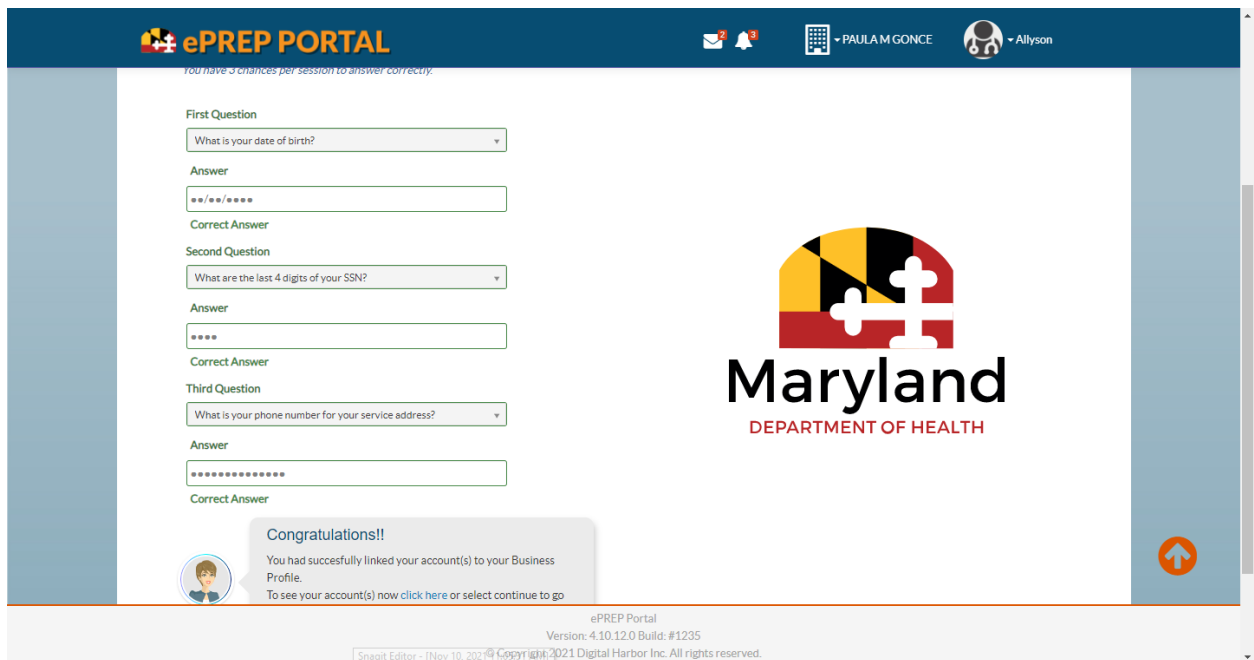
ePREP PORTAL

2 3

PAULA M GONCE

Allyson

You have 3 chances per session to answer correctly.

First Question

What is your date of birth?

Answer

••/••/••••

Correct Answer

Second Question

What are the last 4 digits of your SSN?

Answer

••••

Correct Answer

Third Question

What is your phone number for your service address?

Answer

••••••••••••••

Correct Answer

Maryland

DEPARTMENT OF HEALTH

Congratulations!!

You had succesfully linked your account(s) to your Business Profile.

To see your account(s) now click here or select continue to go

ePREP Portal

Version: 4.10.12.0 Build: #1235

Snagit Editor - [Nov 10, 2021 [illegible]

© Copyright 2021 Digital Harbor Inc. All rights reserved.